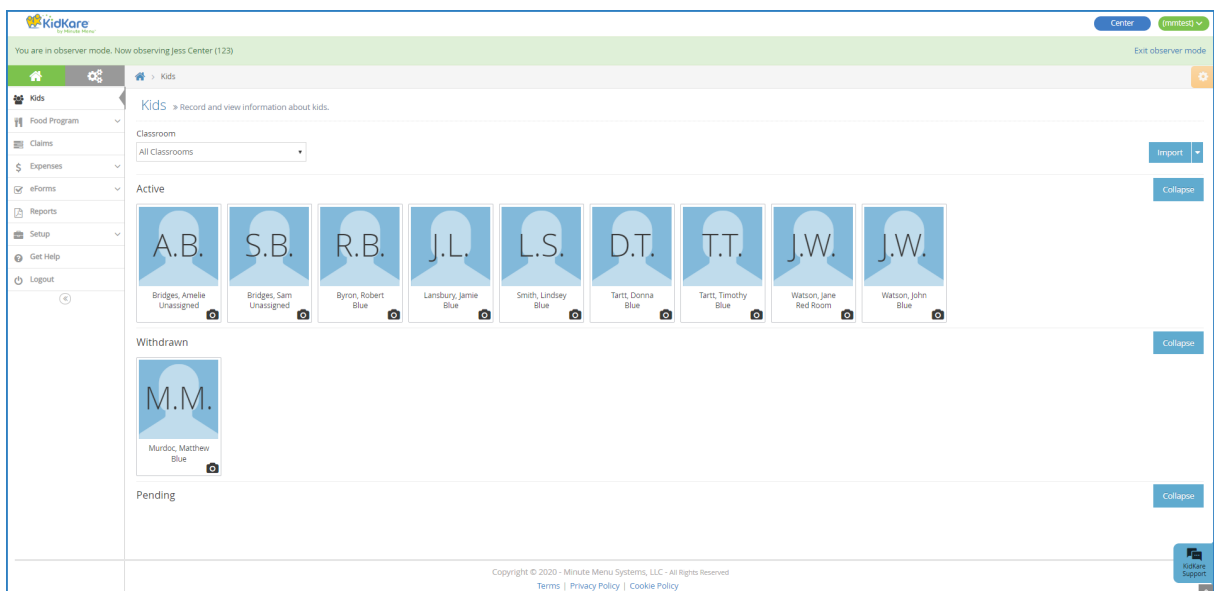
KidKare by Minute Menu

Center (mmtest)

You are in observer mode. Now observing Jess Center (123)

Exit observer mode

Kids
Food Program
Claims
Expenses
eForms
Reports
Setup
Get Help
Logout

Kids

Kids » Record and view information about kids.

Classroom
All Classrooms

Import

Active

Collapse

A.B.
Bridges, Amelie
Unassigned

S.B.
Bridges, Sam
Unassigned

R.B.
Byron, Robert
Blue

J.L.
Lansbury, Jamie
Blue

L.S.
Smith, Lindsey
Blue

D.T.
Tartt, Donna
Blue

T.T.
Tartt, Timothy
Blue

J.W.
Watson, Jane
Red Room

J.W.
Watson, John
Blue

Withdrawn

Collapse

M.M.
Murdoc, Matthew
Blue

Pending

Collapse

Copyright © 2020 - Minute Menu Systems, LLC - All Rights Reserved
Terms | Privacy Policy | Cookie Policy

KidKare Support